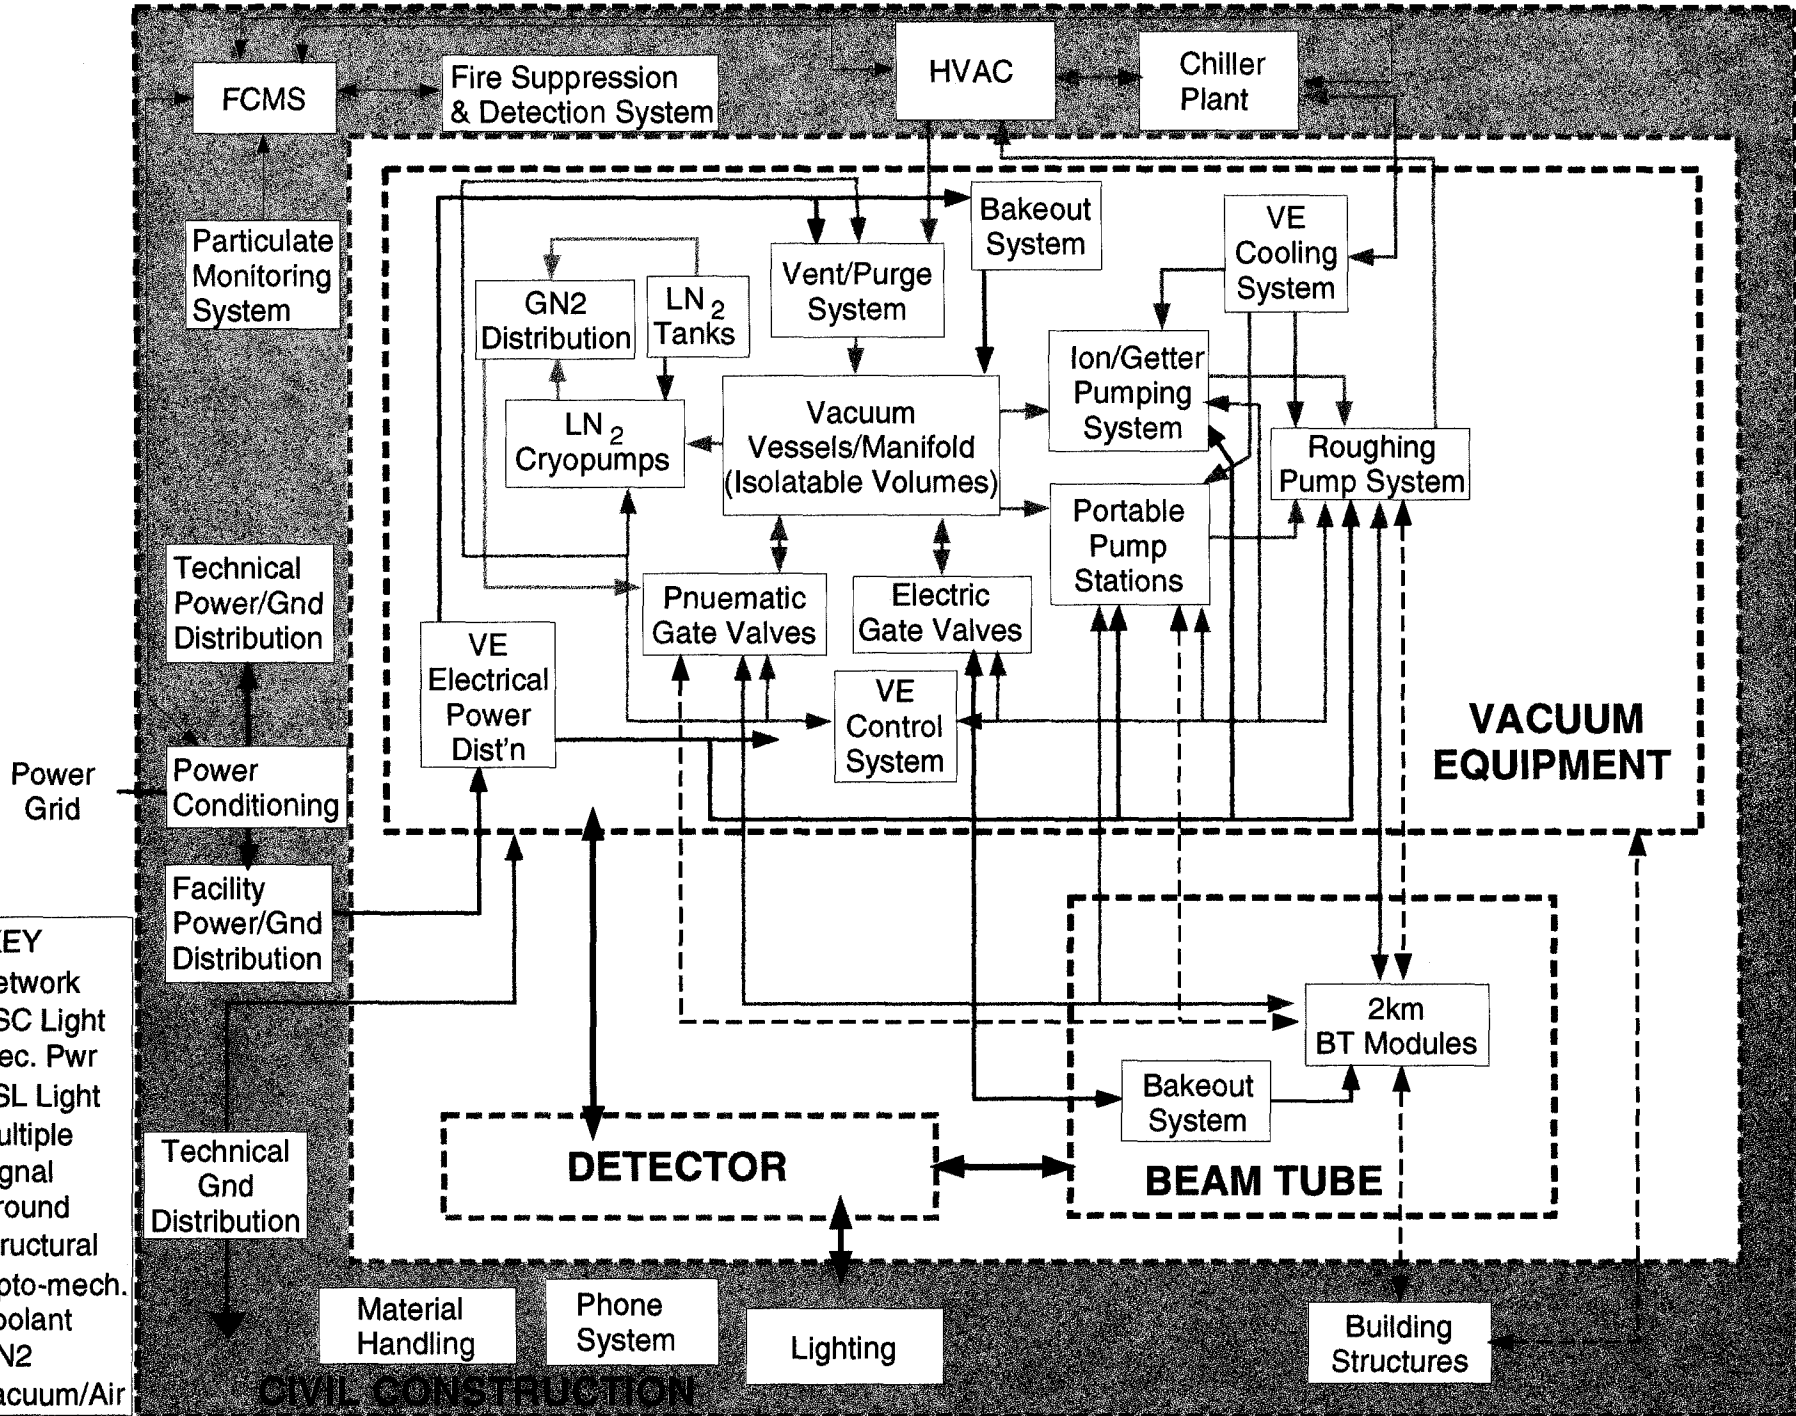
FCMS

Fire Suppression & Detection System

HVAC

Chiller Plant

Particulate Monitoring System

Bakeout System

VE Cooling System

Vent/Purge System

GN2 Distribution

LN $_2$ Tanks

Ion/Getter Pumping System

LN $_2$ Cryopumps

Vacuum Vessels/Manifold (Isolatable Volumes)

Roughing Pump System

Portable Pump Stations

Technical Power/Gnd Distribution

Pnuematic Gate Valves

Electric Gate Valves

VE Electrical Power Dist'n

VE Control System

VACUUM EQUIPMENT

Power Grid

Power Conditioning

Facility Power/Gnd Distribution

EY
etwork
SC Light
ec. Pwr
SL Light
ultiple
gnal
round
ructural
oto-mech.
oolant
N2
acuum/Air

2km BT Modules

Bakeout System

Technical Gnd Distribution

DETECTOR

BEAM TUBE

Material Handling

Phone System

Lighting

Building Structures

CIVIL CONSTRUCTION